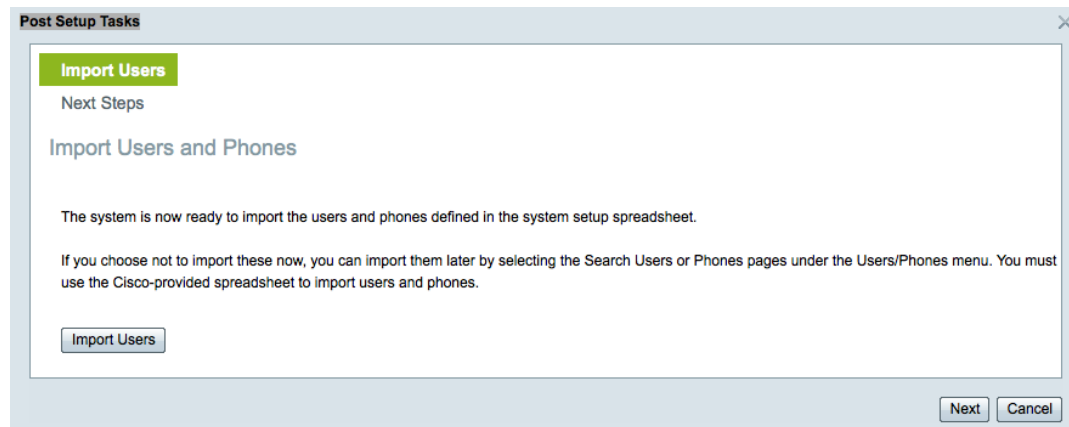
Post Setup Tasks

Import Users
Next Steps

Import Users and Phones

The system is now ready to import the users and phones defined in the system setup spreadsheet.

If you choose not to import these now, you can import them later by selecting the Search Users or Phones pages under the Users/Phones menu. You must use the Cisco-provided spreadsheet to import users and phones.

Import Users

Next Cancel